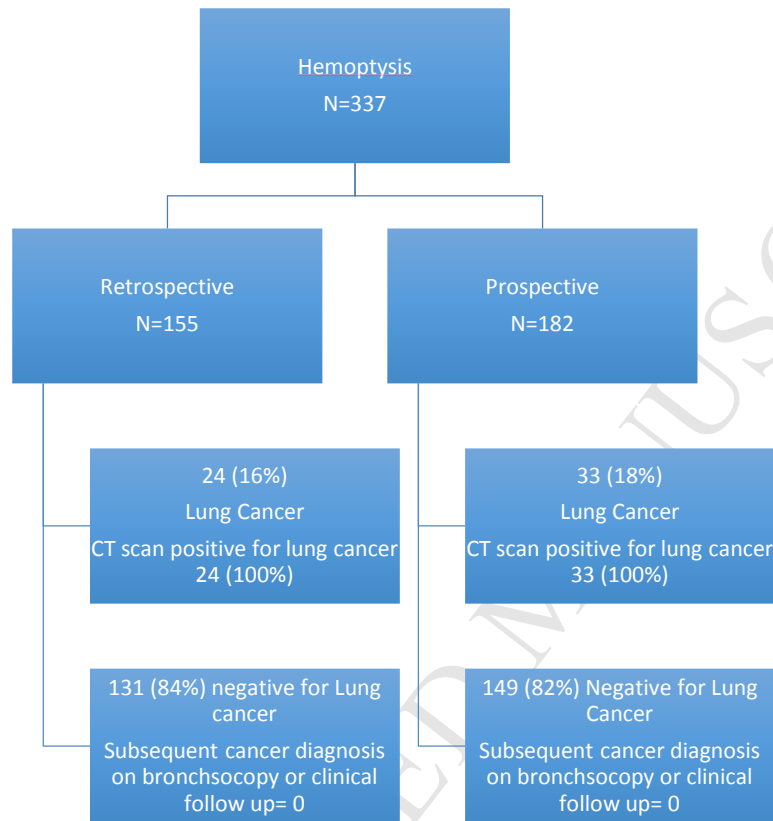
Hemoptysis
N=337

Retrospective
N=155

Prospective
N=182

24 (16%)
Lung Cancer
CT scan positive for lung cancer
24 (100%)

33 (18%)
Lung Cancer
CT scan positive for lung cancer
33 (100%)

131 (84%) negative for Lung cancer
Subsequent cancer diagnosis on bronchsocopy or clinical follow up= 0

149 (82%) Negative for Lung Cancer
Subsequent cancer diagnosis on bronchsocopy or clinical follow up= 0

ACCEPTED MANUSCRIPT